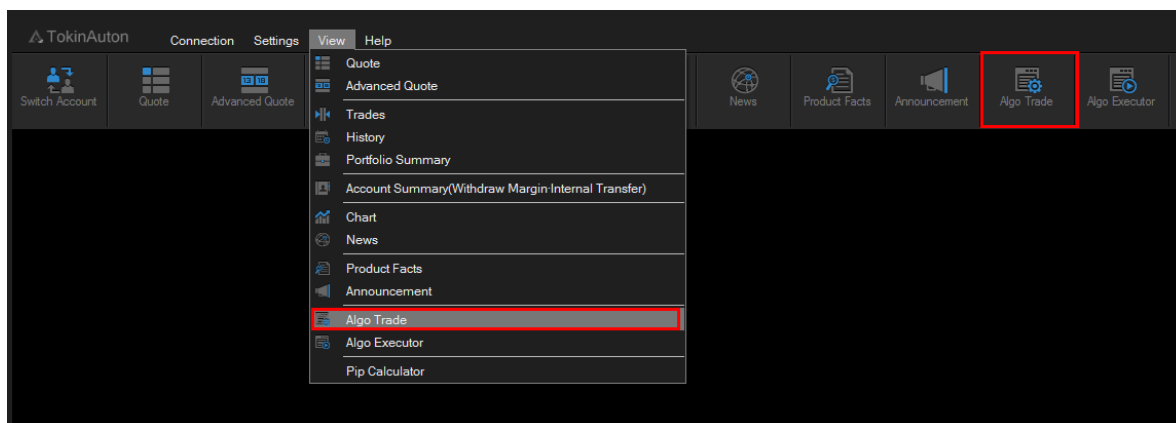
TokinAuton
Connection Settings View Help

Switch Account
Quote
Advanced Quote

Quote
Advanced Quote
Trades
History
Portfolio Summary
Account Summary(Withdraw Margin·Internal Transfer)
Chart
News
Product Facts
Announcement
Algo Trade
Algo Executor
Pip Calculator

News
Product Facts
Announcement
Algo Trade
Algo Executor